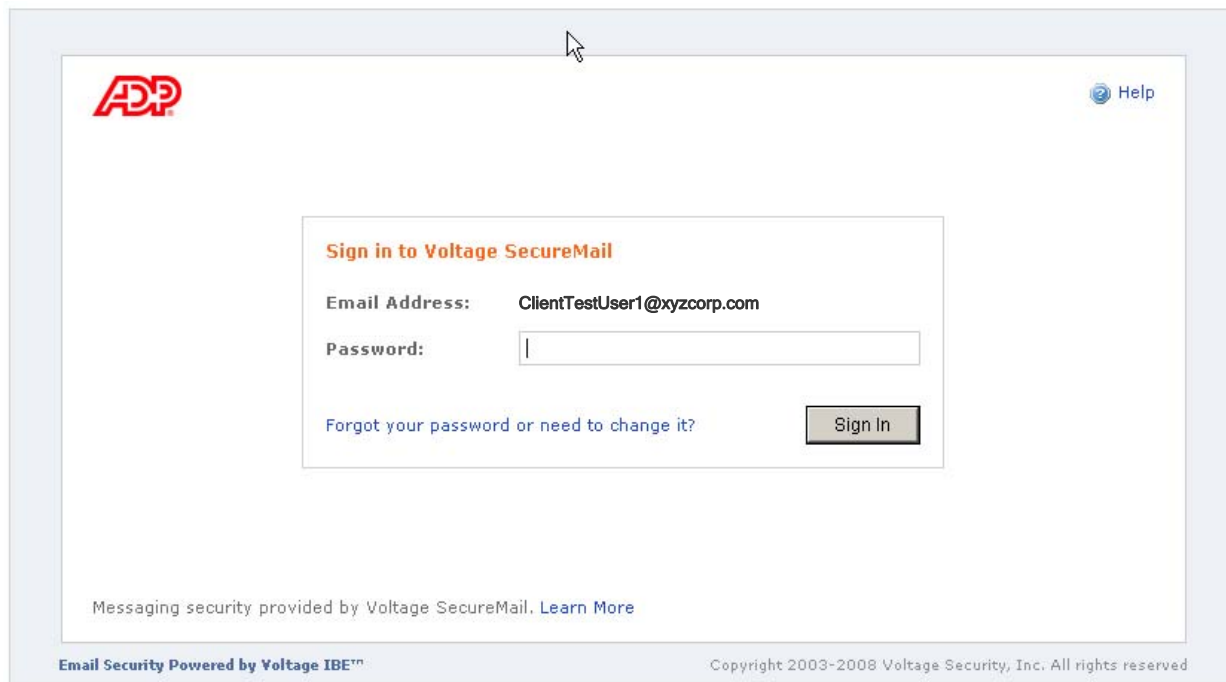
ADP

Help

Sign in to Voltage SecureMail

Email Address: ClientTestUser1@xyzcorp.com

Password:

Forgot your password or need to change it?

Sign In

Messaging security provided by Voltage SecureMail. Learn More

Email Security Powered by Voltage IBE™

Copyright 2003-2008 Voltage Security, Inc. All rights reserved